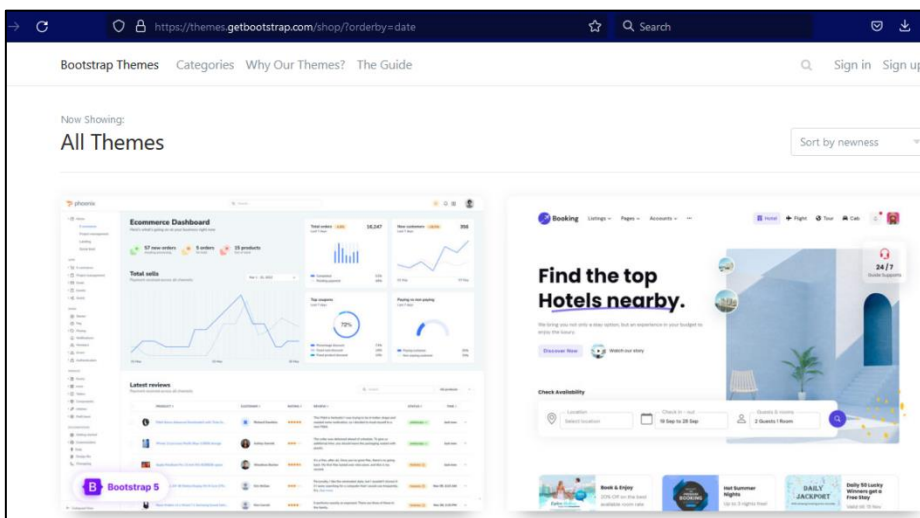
https://themes.getbootstrap.com/shop/?orderby=date

Search

Bootstrap Themes Categories Why Our Themes? The Guide

Sign in Sign up

Now Showing:

All Themes

Sort by newness

phoenix

Ecommerce Dashboard

57 new orders

5 orders

15 products

Total sells

Total orders

16,247

New customers

356

72%

Top coupons

Paying vs non paying

Latest reviews

Bootstrap 5

Booking

Listings Pages Accounts

Hotel Flight Tour Cab

Find the top Hotels nearby.

24 / 7

Discover Now

Watch our story

Check Availability

Location

Select location

Check in - out

19 Sep to 28 Sep

Guests & rooms

2 Guests 1 Room

Book & Enjoy

BOOKING

Hot Summer Nights

DAILY JACKPOT

Daily 50 Lucky Winners get a Free Stay